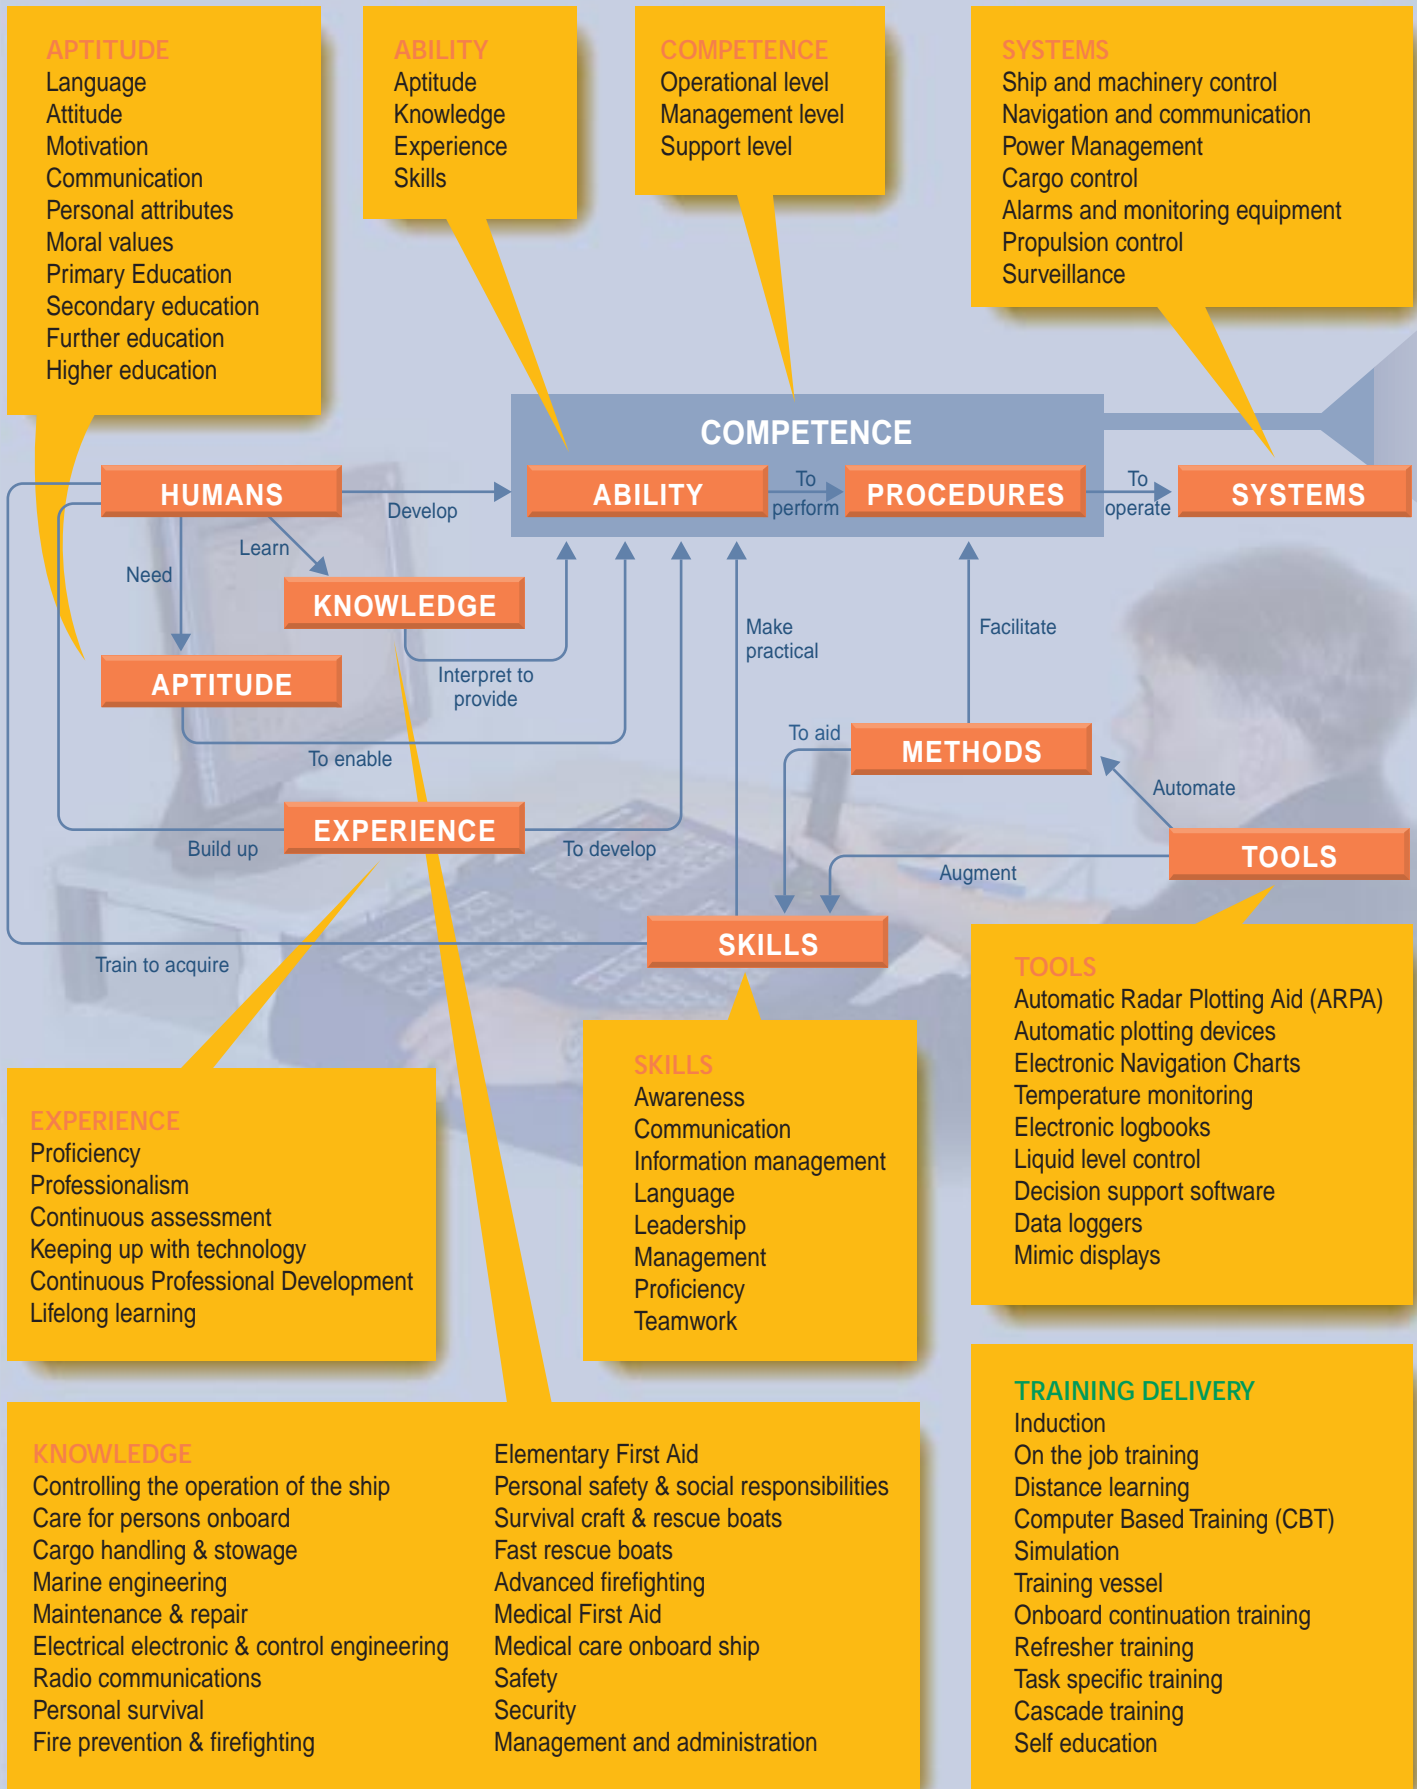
APTITUDE
Language
Attitude
Motivation
Communication
Personal attributes
Moral values
Primary Education
Secondary education
Further education
Higher education

ABILITY
Aptitude
Knowledge
Experience
Skills

COMPETENCE
Operational level
Management level
Support level

SYSTEMS
Ship and machinery control
Navigation and communication
Power Management
Cargo control
Alarms and monitoring equipment
Propulsion control
Surveillance

COMPETENCE

HUMANS

Develop

ABILITY

To perform

PROCEDURES

To operate

SYSTEMS

Learn

Need

KNOWLEDGE

APTITUDE

Interpret to provide

Make practical

Facilitate

To enable

To aid

METHODS

Automate

EXPERIENCE

Build up

To develop

TOOLS

Augment

SKILLS

Train to acquire

TOOLS
Automatic Radar Plotting Aid (ARPA)
Automatic plotting devices
Electronic Navigation Charts
Temperature monitoring
Electronic logbooks
Liquid level control
Decision support software
Data loggers
Mimic displays

SKILLS
Awareness
Communication
Information management
Language
Leadership
Management
Proficiency
Teamwork

EXPERIENCE
Proficiency
Professionalism
Continuous assessment
Keeping up with technology
Continuous Professional Development
Lifelong learning

TRAINING DELIVERY
Induction
On the job training
Distance learning
Computer Based Training (CBT)
Simulation
Training vessel
Onboard continuation training
Refresher training
Task specific training
Cascade training
Self education

KNOWLEDGE
Controlling the operation of the ship
Care for persons onboard
Cargo handling & stowage
Marine engineering
Maintenance & repair
Electrical electronic & control engineering
Radio communications
Personal survival
Fire prevention & firefighting

Elementary First Aid
Personal safety & social responsibilities
Survival craft & rescue boats
Fast rescue boats
Advanced firefighting
Medical First Aid
Medical care onboard ship
Safety
Security
Management and administration